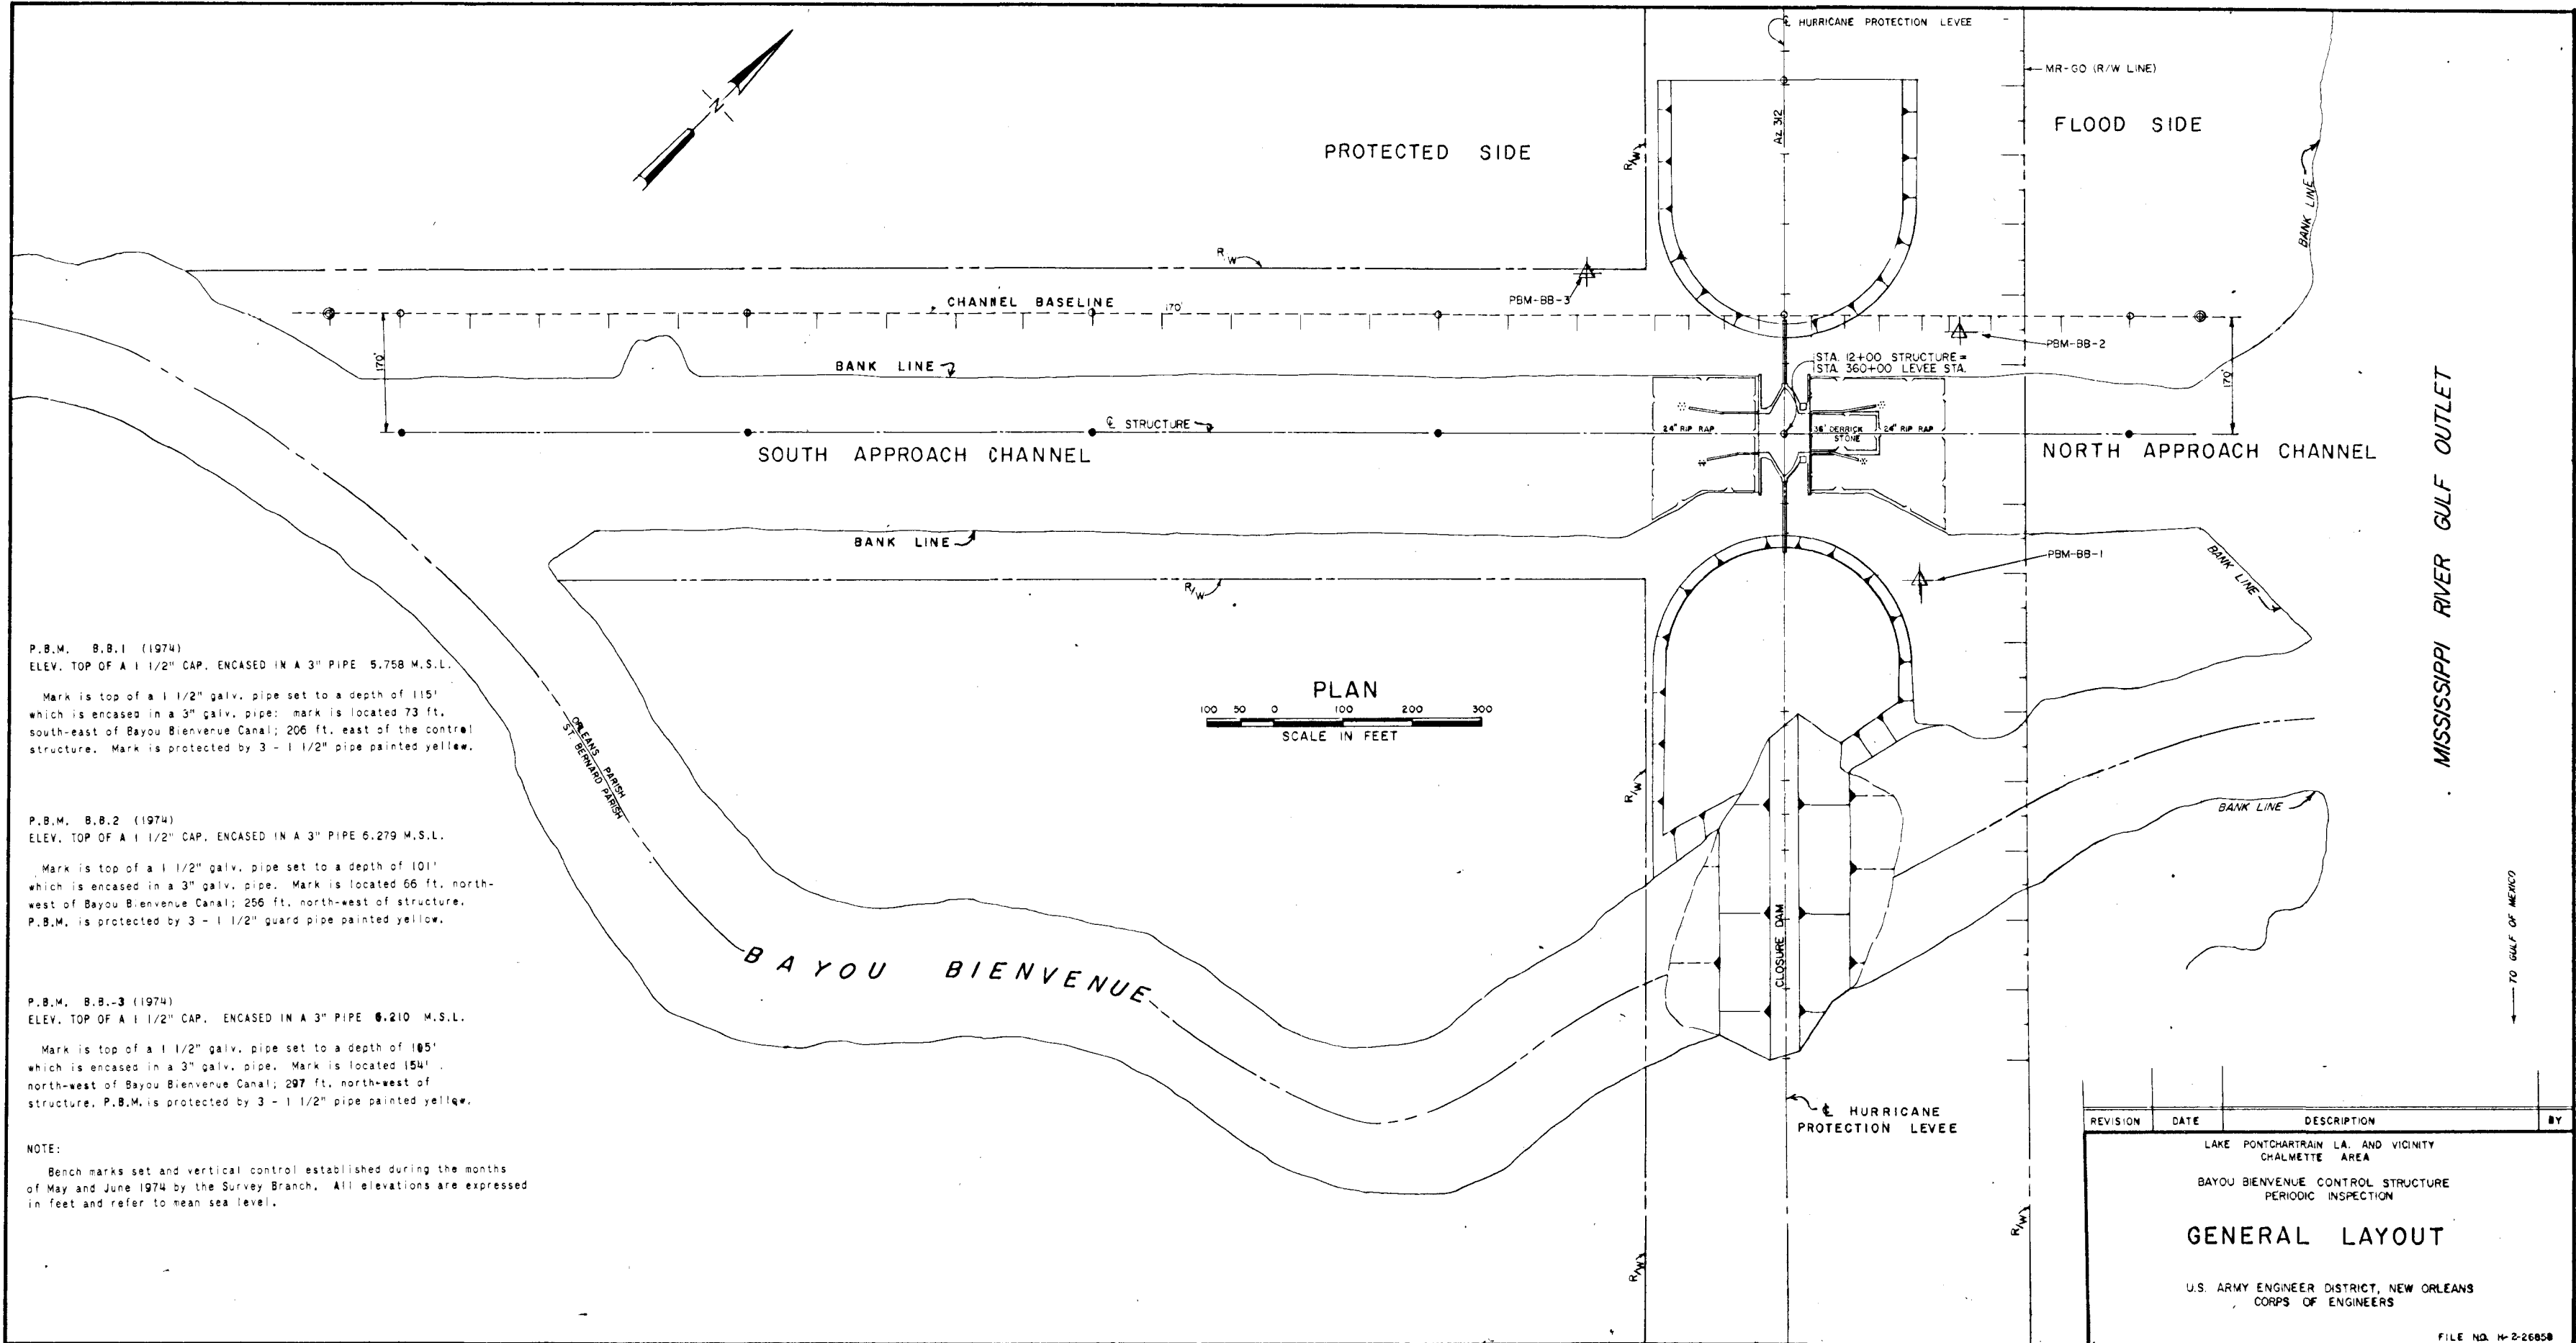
N

℄ HURRICANE PROTECTION LEVEE

MR-GO (R/W LINE)

PROTECTED SIDE

FLOOD SIDE

Az 312

R/W

R/W

BANK LINE

CHANNEL BASELINE

170'

PBM-BB-3

PBM-BB-2

170'

170'

BANK LINE

STA. 12+00 STRUCTURE = STA. 360+00 LEVEE STA.

℄ STRUCTURE

24" RIP RAP

36" DERRICK STONE

24" RIP RAP

SOUTH APPROACH CHANNEL

NORTH APPROACH CHANNEL

MISSISSIPPI RIVER GULF OUTLET

BANK LINE

PBM-BB-1

BANK LINE

R/W

P.B.M. B.B.1 (1974)
ELEV. TOP OF A 1 1/2" CAP. ENCASED IN A 3" PIPE 5.758 M.S.L.

Mark is top of a 1 1/2" galv. pipe set to a depth of 115' which is encased in a 3" galv. pipe: mark is located 73 ft. south-east of Bayou Bienvenue Canal; 206 ft. east of the control structure. Mark is protected by 3 - 1 1/2" pipe painted yellow.

PLAN

100 50 0 100 200 300

SCALE IN FEET

ORLEANS PARISH
ST BERNARD PARISH

R/W

BANK LINE

P.B.M. B.B.2 (1974)
ELEV. TOP OF A 1 1/2" CAP. ENCASED IN A 3" PIPE 6.279 M.S.L.

Mark is top of a 1 1/2" galv. pipe set to a depth of 101' which is encased in a 3" galv. pipe. Mark is located 66 ft. north-west of Bayou Bienvenue Canal; 256 ft. north-west of structure. P.B.M. is protected by 3 - 1 1/2" guard pipe painted yellow.

CLOSURE DAM

TO GULF OF MEXICO

BAYOU BIENVENUE

P.B.M. B.B.-3 (1974)
ELEV. TOP OF A 1 1/2" CAP. ENCASED IN A 3" PIPE 6.210 M.S.L.

Mark is top of a 1 1/2" galv. pipe set to a depth of 105' which is encased in a 3" galv. pipe. Mark is located 154' north-west of Bayou Bienvenue Canal; 297 ft. north-west of structure. P.B.M. is protected by 3 - 1 1/2" pipe painted yellow.

NOTE:

Bench marks set and vertical control established during the months of May and June 1974 by the Survey Branch. All elevations are expressed in feet and refer to mean sea level.

℄ HURRICANE PROTECTION LEVEE

R/W

R/W

| REVISION | DATE | DESCRIPTION | BY |
|---|---|---|---|

LAKE PONTCHARTRAIN LA. AND VICINITY
CHALMETTE AREA

BAYOU BIENVENUE CONTROL STRUCTURE
PERIODIC INSPECTION

GENERAL LAYOUT

U.S. ARMY ENGINEER DISTRICT, NEW ORLEANS
CORPS OF ENGINEERS

FILE NO. H-2-26858